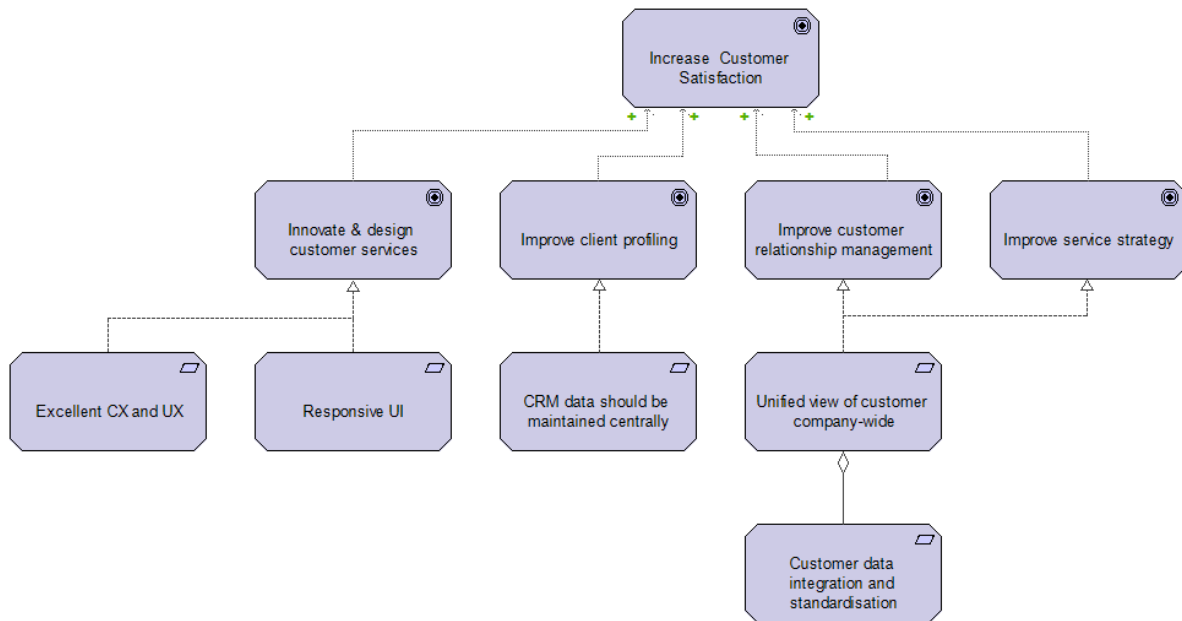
Increase Customer Satisfaction

+ + + +

Innovate & design customer services

Improve client profiling

Improve customer relationship management

Improve service strategy

Excellent CX and UX

Responsive UI

CRM data should be maintained centrally

Unified view of customer company-wide

Customer data integration and standardisation